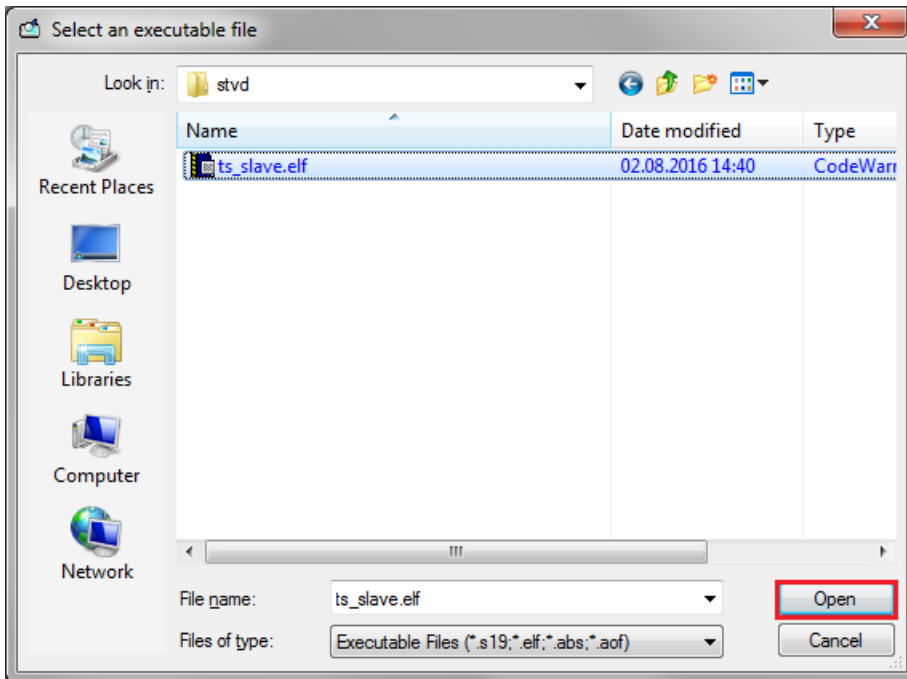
Select an executable file

Look in: stvd

Recent Places
Desktop
Libraries
Computer
Network

| Name | Date modified | Type |
|---|---|---|
| ts_slave.elf | 02.08.2016 14:40 | CodeWarr |

File name: ts_slave.elf
Files of type: Executable Files (*.s19;*.elf;*.abs;*.aof)

Open
Cancel